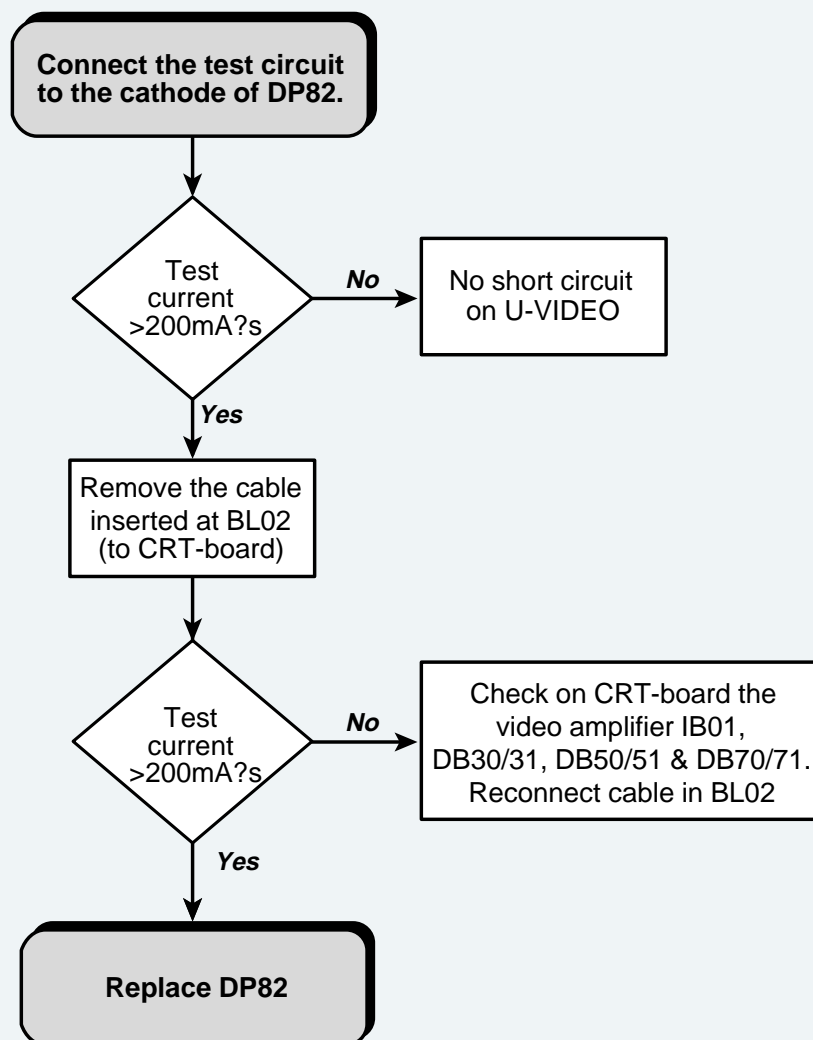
Connect the test circuit to the cathode of DP82.

Test current >200mA?s

No

No short circuit on U-VIDEO

Yes

Remove the cable inserted at BL02 (to CRT-board)

Test current >200mA?s

No

Check on CRT-board the video amplifier IB01, DB30/31, DB50/51 & DB70/71. Reconnect cable in BL02

Yes

Replace DP82